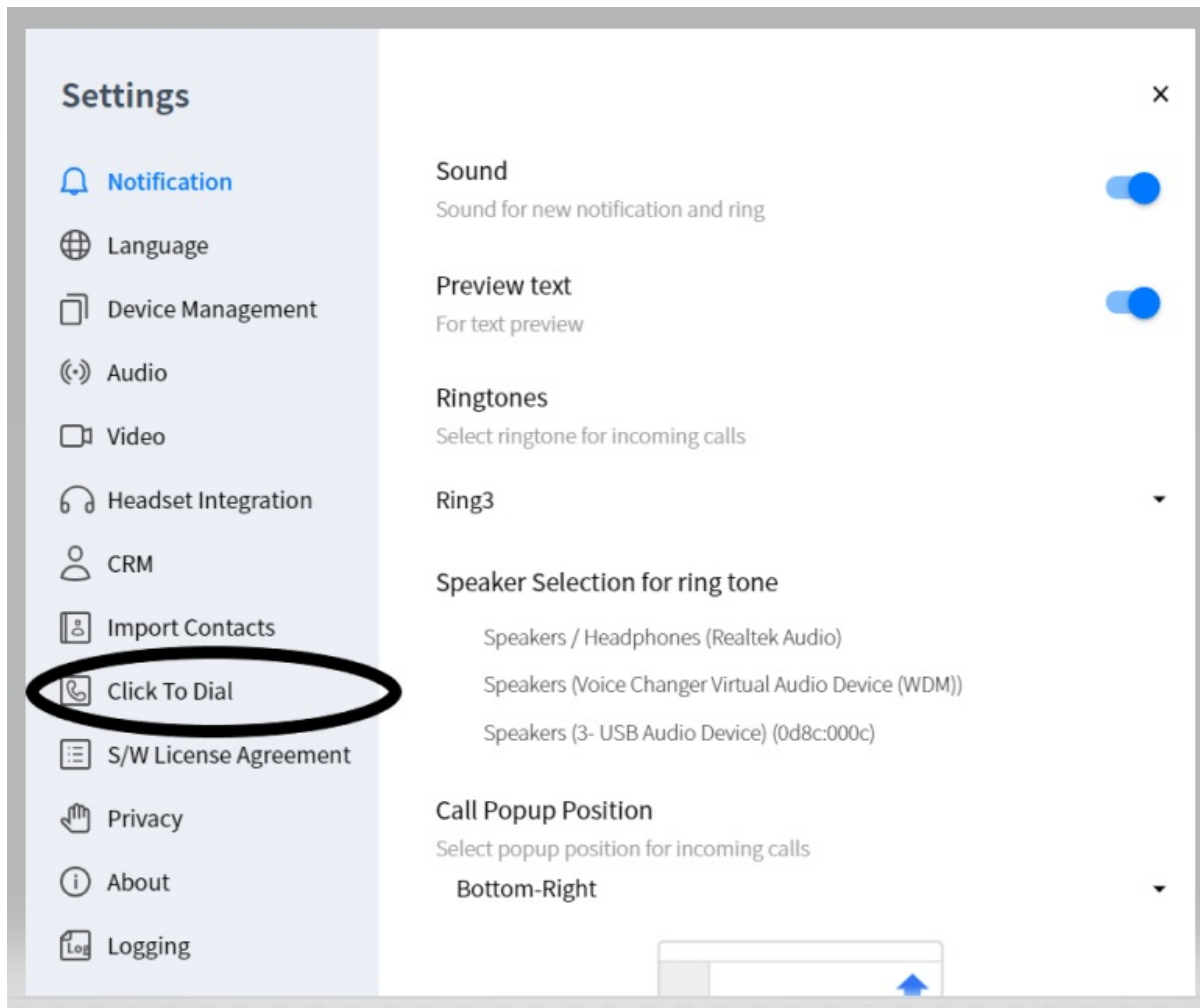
Settings

Notification

Language

Device Management

Audio

Video

Headset Integration

CRM

Import Contacts

Click To Dial

S/W License Agreement

Privacy

About

Logging

×

Sound
Sound for new notification and ring

Preview text
For text preview

Ringtones
Select ringtone for incoming calls

Ring3

Speaker Selection for ring tone

Speakers / Headphones (Realtek Audio)

Speakers (Voice Changer Virtual Audio Device (WDM))

Speakers (3- USB Audio Device) (0d8c:000c)

Call Popup Position
Select popup position for incoming calls

Bottom-Right